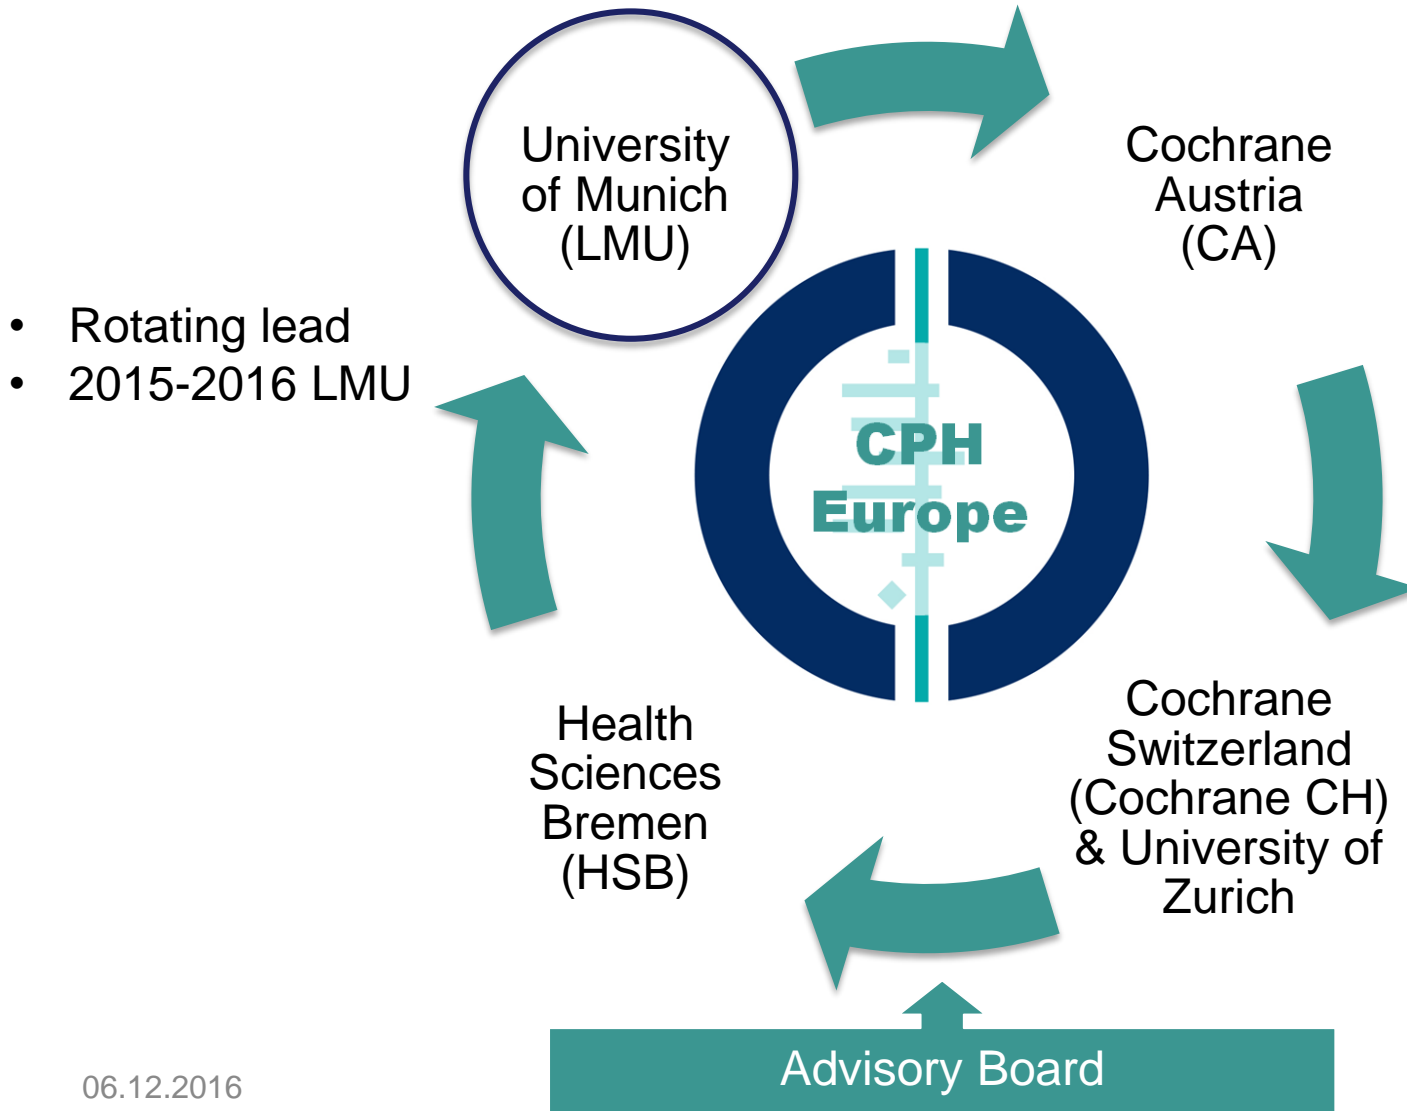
University of Munich (LMU)

Cochrane Austria (CA)

• Rotating lead
• 2015-2016 LMU

CPH Europe

Cochrane Switzerland (Cochrane CH) & University of Zurich

Health Sciences Bremen (HSB)

Advisory Board

06.12.2016